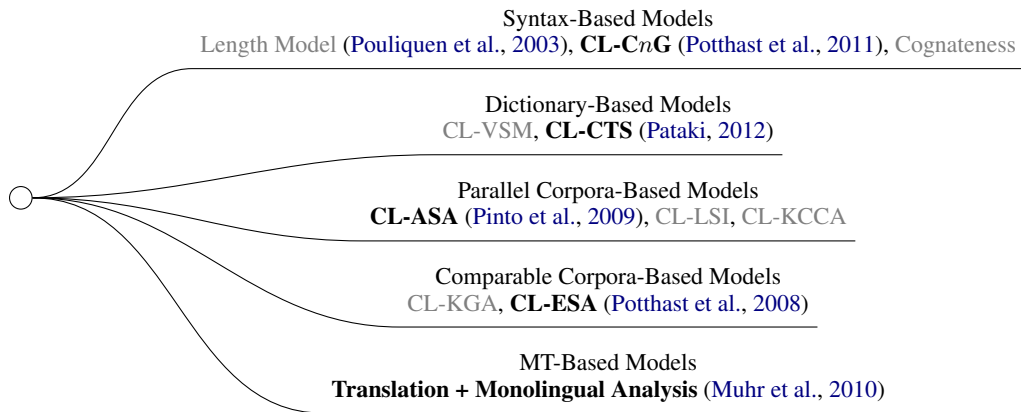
Syntax-Based Models
Length Model (Pouliquen et al., 2003), CL-C$n$G (Potthast et al., 2011), Cognateness

Dictionary-Based Models
CL-VSM, CL-CTS (Pataki, 2012)

Parallel Corpora-Based Models
CL-ASA (Pinto et al., 2009), CL-LSI, CL-KCCA

Comparable Corpora-Based Models
CL-KGA, CL-ESA (Potthast et al., 2008)

MT-Based Models
Translation + Monolingual Analysis (Muhr et al., 2010)